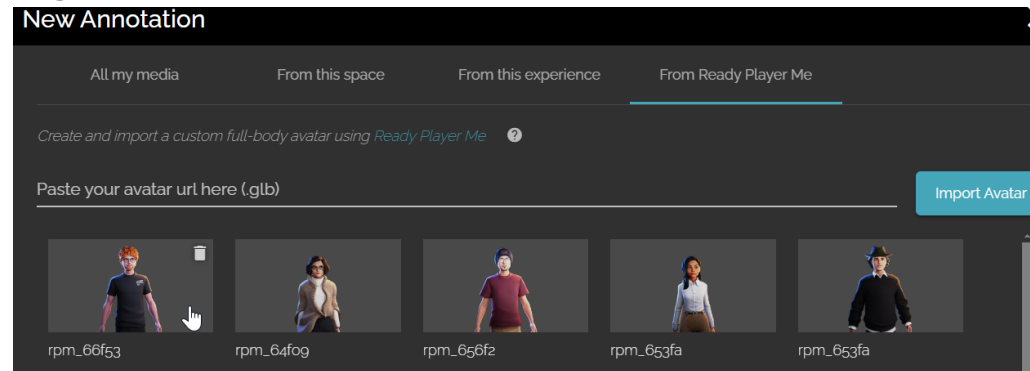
New Annotation

All my media

From this space

From this experience

From Ready Player Me

Create and import a custom full-body avatar using Ready Player Me ?

Paste your avatar url here (.glb)

Import Avatar

rpm_66f53

rpm_64f09

rpm_656f2

rpm_653fa

rpm_653fa